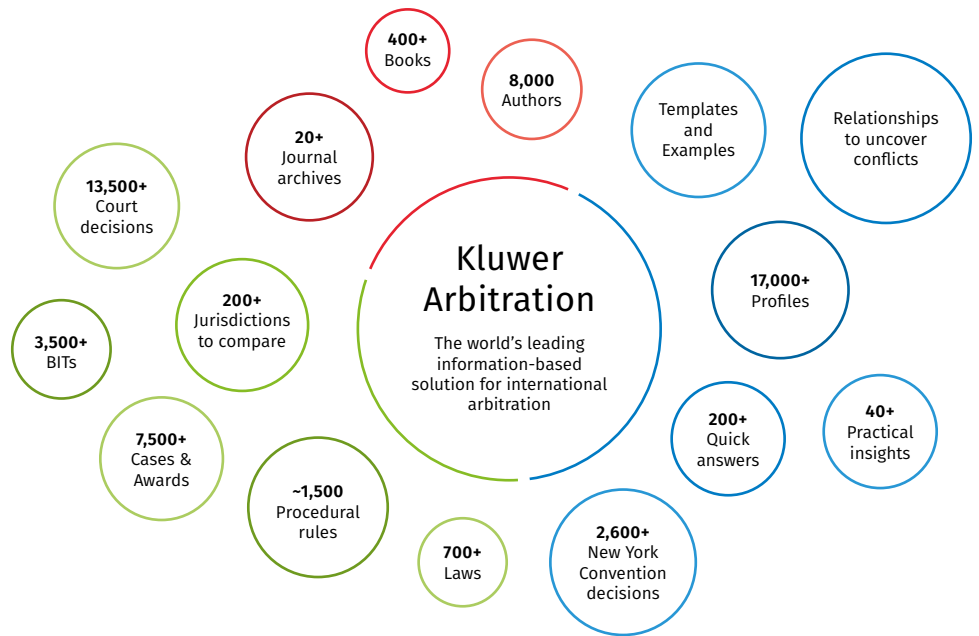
Kluwer Arbitration

The world's leading information-based solution for international arbitration

400+ Books

8,000 Authors

20+ Journal archives

Templates and Examples

Relationships to uncover conflicts

13,500+ Court decisions

200+ Jurisdictions to compare

17,000+ Profiles

3,500+ BITs

7,500+ Cases & Awards

~1,500 Procedural rules

700+ Laws

2,600+ New York Convention decisions

200+ Quick answers

40+ Practical insights